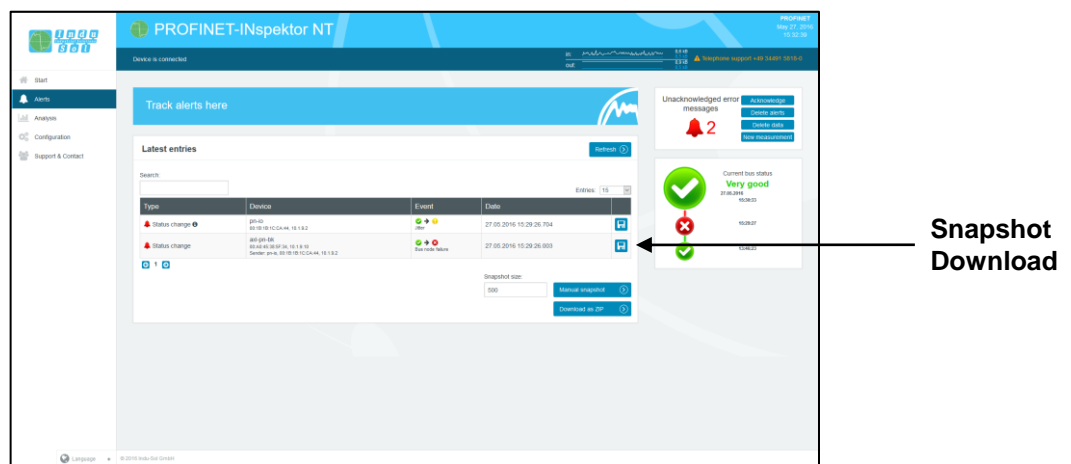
PROFINET-INspektor NT

PROFINET
May 27, 2016
15:32:36

Device is connected

in:
out:

Telephone support +49 34491 5818-0

Start
Alerts
Analysis
Configuration
Support & Contact

Track alerts here

Latest entries

Refresh

Search:

Entries 15

| Type | Device | Event | Date | |
|---|---|---|---|---|
| Status change | pn-io 00:1B:1B:1C:CA:44, 10.1.9.2 | Jitter | 27.05.2016 15:29:26.704 | |
| Status change | axl-pn-bk 00:A0:45:38:5F:34, 10.1.9.10 Sender: pn-io, 00:1B:1B:1C:CA:44, 10.1.9.2 | Bus node failure | 27.05.2016 15:29:26.003 | |

1

Snapshot size:
500

Manual snapshot
Download as ZIP

Unacknowledged error messages
2

Acknowledge
Delete alerts
Delete data
New measurement

Current bus status
Very good
27.05.2016
15:39:03
15:29:07
13:46:23

Language
© 2016 indu-Sol GmbH

Snapshot Download